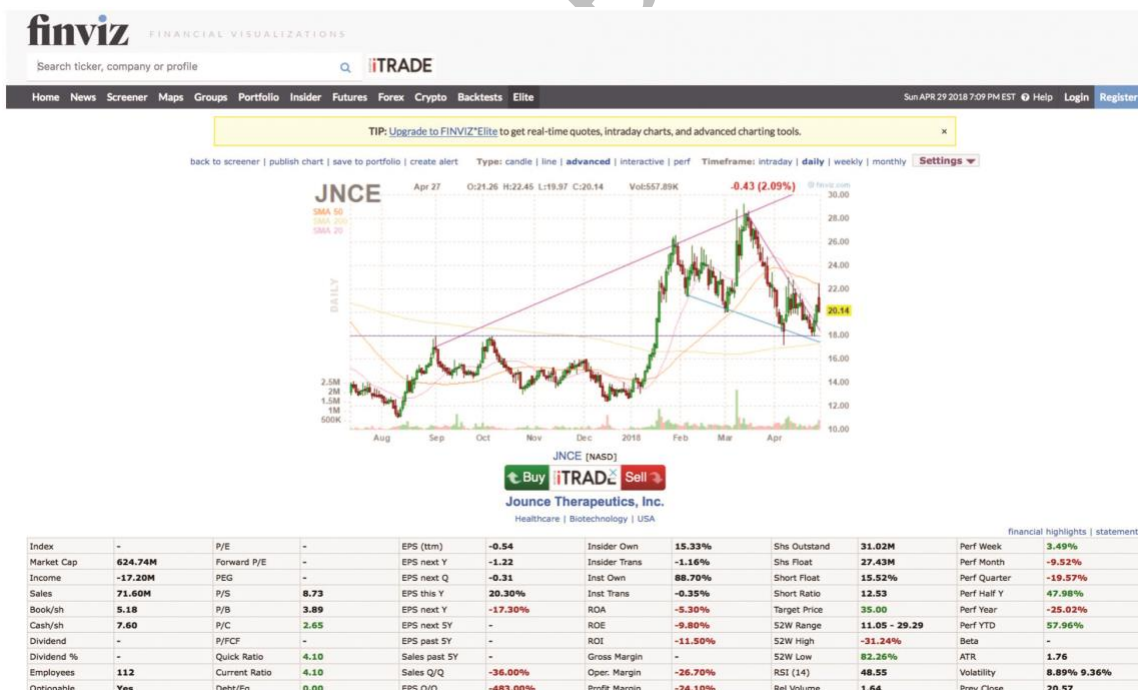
finviz FINANCIAL VISUALIZATIONS

Search ticker, company or profile

iTRADE

Home News Screener Maps Groups Portfolio Insider Futures Forex Crypto Backtests Elite

Sun APR 29 2018 7:09 PM EST Help Login Register

TIP: Upgrade to FINVIZ*Elite to get real-time quotes, intraday charts, and advanced charting tools. ×

back to screener | publish chart | save to portfolio | create alert Type: candle | line | advanced | interactive | perf Timeframe: intraday | daily | weekly | monthly Settings

JNCE Apr 27 O:21.26 H:22.45 L:19.97 C:20.14 Vol:557.89K -0.43 (2.09%) © finviz.com

SMA 50
SMA 200
SMA 20

DAILY

30.00
28.00
26.00
24.00
22.00
20.14
18.00
16.00
14.00
12.00
10.00

2.5M
2M
1.5M
1M
500K

Aug Sep Oct Nov Dec 2018 Feb Mar Apr

JNCE [NASD]

Buy iTRADE Sell

Jounce Therapeutics, Inc.

Healthcare | Biotechnology | USA

financial highlights | statement

| Index | - | P/E | - | EPS (ttm) | -0.54 | Insider Own | 15.33% | Shs Outstand | 31.02M | Perf Week | 3.49% |
|---|---|---|---|---|---|---|---|---|---|---|---|
| Market Cap | 624.74M | Forward P/E | - | EPS next Y | -1.22 | Insider Trans | -1.16% | Shs Float | 27.43M | Perf Month | -9.52% |
| Income | -17.20M | PEG | - | EPS next Q | -0.31 | Inst Own | 88.70% | Short Float | 15.52% | Perf Quarter | -19.57% |
| Sales | 71.60M | P/S | 8.73 | EPS this Y | 20.30% | Inst Trans | -0.35% | Short Ratio | 12.53 | Perf Half Y | 47.98% |
| Book/sh | 5.18 | P/B | 3.89 | EPS next Y | -17.30% | ROA | -5.30% | Target Price | 35.00 | Perf Year | -25.02% |
| Cash/sh | 7.60 | P/C | 2.65 | EPS next 5Y | - | ROE | -9.80% | 52W Range | 11.05 - 29.29 | Perf YTD | 57.96% |
| Dividend | - | P/FCF | - | EPS past 5Y | - | ROI | -11.50% | 52W High | -31.24% | Beta | - |
| Dividend % | - | Quick Ratio | 4.10 | Sales past 5Y | - | Gross Margin | - | 52W Low | 82.26% | ATR | 1.76 |
| Employees | 112 | Current Ratio | 4.10 | Sales Q/Q | -36.00% | Oper. Margin | -26.70% | RSI (14) | 48.55 | Volatility | 8.89% 9.36% |
| Optionable | Yes | Debt/Eq | 0.00 | EPS Q/Q | -483.00% | Profit Margin | -24.10% | Rel Volume | 1.64 | Prev Close | 20.57 |